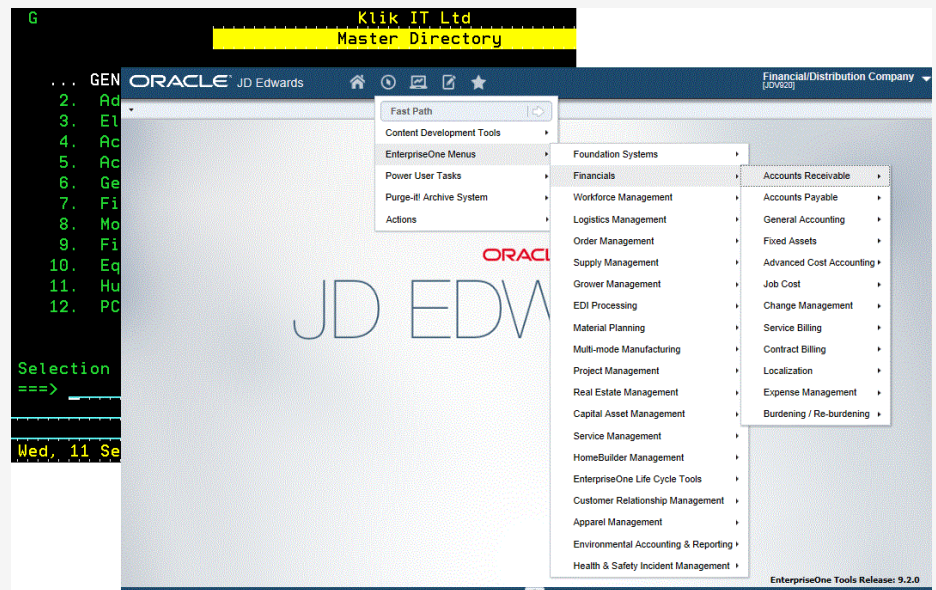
G Klik IT Ltd
Master Directory

... GEN
2. Ad
3. El
4. Ac
5. Ac
6. Ge
7. Fi
8. Mo
9. Fi
10. Eq
11. Hu
12. PC

Selection
===> _

Wed, 11 Se

ORACLE JD Edwards

Financial/Distribution Company
[JDV620]

Fast Path
Content Development Tools
EnterpriseOne Menus
Power User Tasks
Purge-it! Archive System
Actions

Foundation Systems
Financials
Workforce Management
Logistics Management
Order Management
Supply Management
Grower Management
EDI Processing
Material Planning
Multi-mode Manufacturing
Project Management
Real Estate Management
Capital Asset Management
Service Management
HomeBuilder Management
EnterpriseOne Life Cycle Tools
Customer Relationship Management
Apparel Management
Environmental Accounting & Reporting
Health & Safety Incident Management

Accounts Receivable
Accounts Payable
General Accounting
Fixed Assets
Advanced Cost Accounting
Job Cost
Change Management
Service Billing
Contract Billing
Localization
Expense Management
Burdening / Re-burdening

ORACL
JD EDW

EnterpriseOne Tools Release: 9.2.0